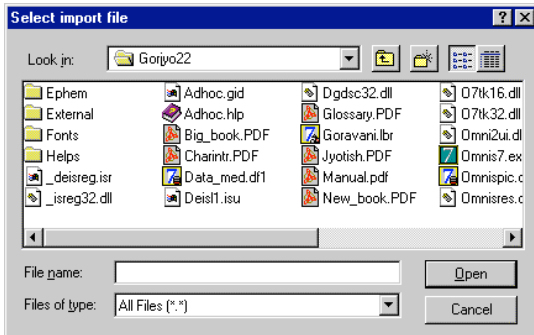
Select import file

?

X

Look in:

Gorjyo22

Ephem
External
Fonts
Helps
_deisreg.isr
_isreg32.dll

Adhoc.gid
Adhoc.hlp
Big_book.PDF
Charintr.PDF
Data_med.df1
Deisl1.isu

Dgdsc32.dll
Glossary.PDF
Goravani.lbr
Jyotish.PDF
Manual.pdf
New_book.PDF

O7tk16.dll
O7tk32.dll
Omni2ui.dl
Omnis7.ex
Omnispic.c
Omnisres.c

File name:

Files of type:

All Files (*.*)

Open

Cancel